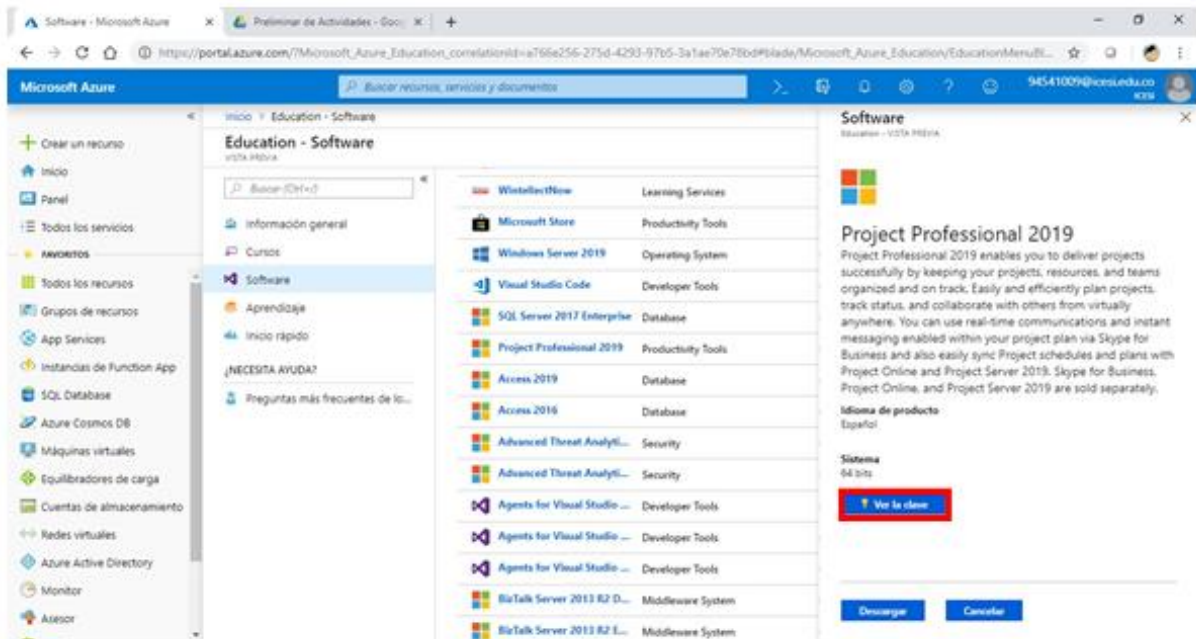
Software - Microsoft Azure ×
Preliminar de Actividades - Goo ×
+

https://portal.azure.com/?Microsoft_Azure_Education_correlationId=a766e256-275d-4293-97b5-3a1ae70e78bd#blade/Microsoft_Azure_Education/EducationMenuBl...

Microsoft Azure
Buscar recursos, servicios y documentos
94541009@icesi.edu.co
ICESI

Crear un recurso
Inicio
Panel
Todos los servicios
FAVORITOS
Todos los recursos
Grupos de recursos
App Services
Instancias de Function App
SQL Database
Azure Cosmos DB
Máquinas virtuales
Equilibradores de carga
Cuentas de almacenamiento
Redes virtuales
Azure Active Directory
Monitor
Asesor

Inicio > Education - Software
Education - Software
VISTA PREVIA

Buscar (Ctrl+/)
Información general
Cursos
Software
Aprendizaje
Inicio rápido
¿NECESITA AYUDA?
Preguntas más frecuentes de lo...

| | |
|---|---|
| WintellectNow | Learning Services |
| Microsoft Store | Productivity Tools |
| Windows Server 2019 | Operating System |
| Visual Studio Code | Developer Tools |
| SQL Server 2017 Enterprise | Database |
| Project Professional 2019 | Productivity Tools |
| Access 2019 | Database |
| Access 2016 | Database |
| Advanced Threat Analyti... | Security |
| Advanced Threat Analyti... | Security |
| Agents for Visual Studio ... | Developer Tools |
| Agents for Visual Studio ... | Developer Tools |
| Agents for Visual Studio ... | Developer Tools |
| BizTalk Server 2013 R2 D... | Middleware System |
| BizTalk Server 2013 R2 E... | Middleware System |

Software
Education - VISTA PREVIA

Project Professional 2019
Project Professional 2019 enables you to deliver projects successfully by keeping your projects, resources, and teams organized and on track. Easily and efficiently plan projects, track status, and collaborate with others from virtually anywhere. You can use real-time communications and instant messaging enabled within your project plan via Skype for Business and also easily sync Project schedules and plans with Project Online and Project Server 2019. Skype for Business, Project Online, and Project Server 2019 are sold separately.

Idioma de producto
Español

Sistema
64 bits

Ver la clave

Descargar
Cancelar